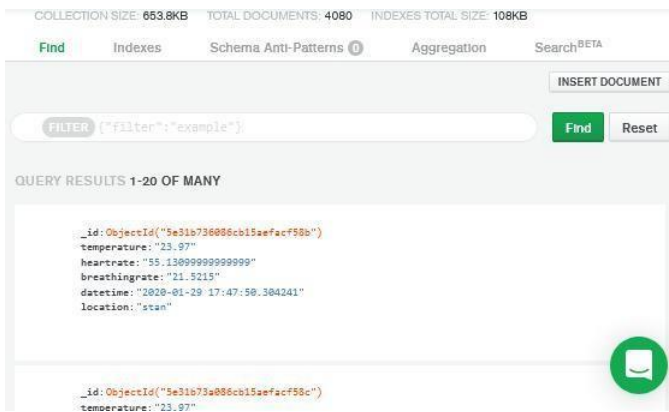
COLLECTION SIZE: 653.8KB TOTAL DOCUMENTS: 4080 INDEXES TOTAL SIZE: 108KB

Find Indexes Schema Anti-Patterns 0 Aggregation Search$^{BETA}$

INSERT DOCUMENT

FILTER {"filter":"example"}

Find Reset

QUERY RESULTS 1-20 OF MANY

_id: ObjectId("5e31b736086cb15aefacf58b")
temperature: "23.97"
heartrate: "55.13099999999999"
breathingrate: "21.5215"
datetime: "2020-01-29 17:47:50.304241"
location: "stan"

_id: ObjectId("5e31b73a086cb15aefacf58c")
temperature: "23.97"